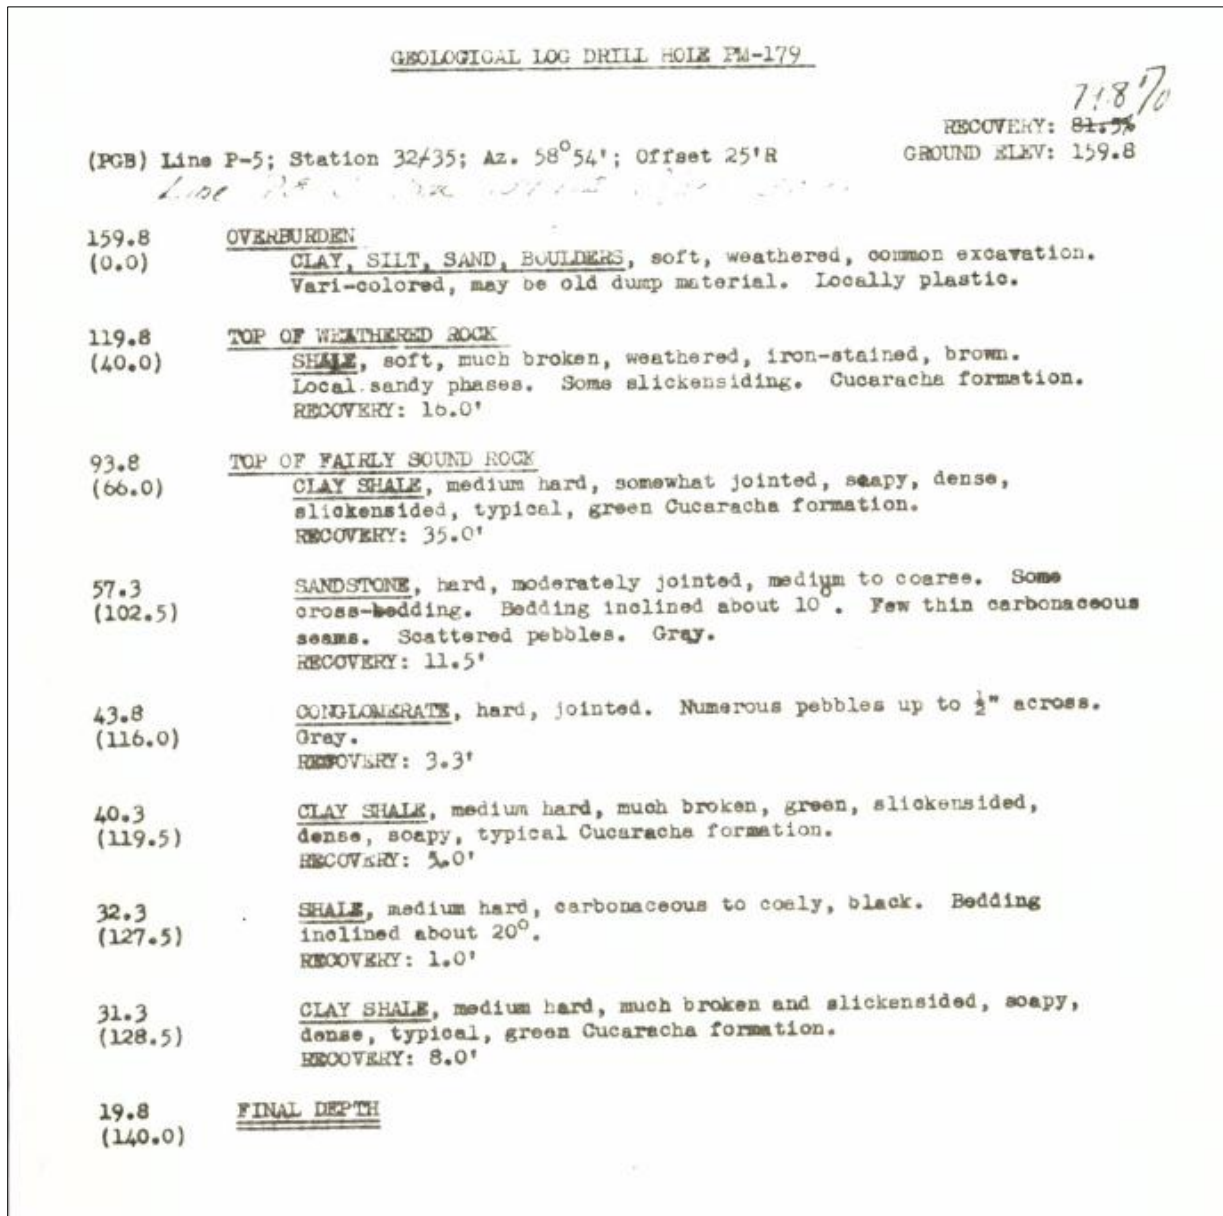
GEOLOGICAL LOG DRILL HOLE PM-179

71.8%
RECOVERY: ~~81.5%~~
(PGB) Line P-5; Station 32+35; Az. 58°54'; Offset 25'R GROUND ELEV: 159.8
Line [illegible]

159.8 (0.0) OVERBURDEN
CLAY, SILT, SAND, BOULDERS, soft, weathered, common excavation. Vari-colored, may be old dump material. Locally plastic.

119.8 (40.0) TOP OF WEATHERED ROCK
SHALE, soft, much broken, weathered, iron-stained, brown. Local sandy phases. Some slickensiding. Cucaracha formation.
RECOVERY: 16.0'

93.8 (66.0) TOP OF FAIRLY SOUND ROCK
CLAY SHALE, medium hard, somewhat jointed, soapy, dense, slickensided, typical, green Cucaracha formation.
RECOVERY: 35.0'

57.3 (102.5) SANDSTONE, hard, moderately jointed, medium to coarse. Some cross-bedding. Bedding inclined about 10°. Few thin carbonaceous seams. Scattered pebbles. Gray.
RECOVERY: 11.5'

43.8 (116.0) CONGLOMERATE, hard, jointed. Numerous pebbles up to ½" across. Gray.
RECOVERY: 3.3'

40.3 (119.5) CLAY SHALE, medium hard, much broken, green, slickensided, dense, soapy, typical Cucaracha formation.
RECOVERY: 5.0'

32.3 (127.5) SHALE, medium hard, carbonaceous to coaly, black. Bedding inclined about 20°.
RECOVERY: 1.0'

31.3 (128.5) CLAY SHALE, medium hard, much broken and slickensided, soapy, dense, typical, green Cucaracha formation.
RECOVERY: 8.0'

19.8 (140.0) FINAL DEPTH